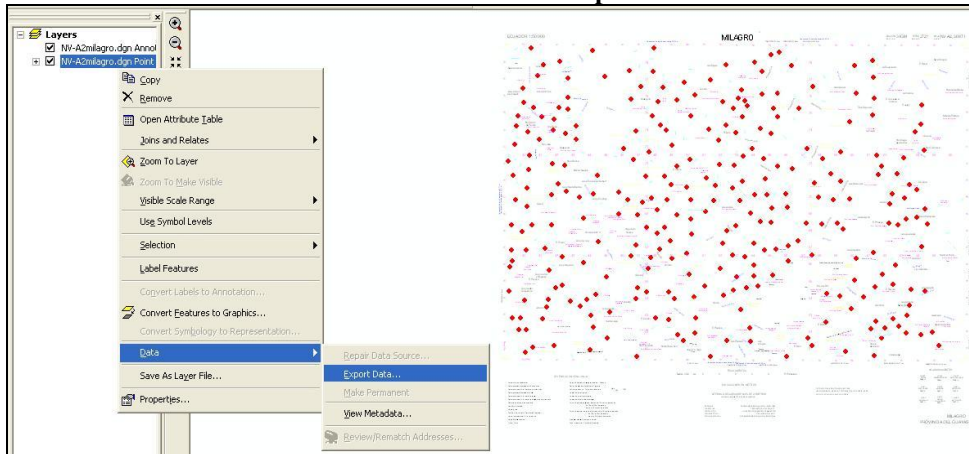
Layers
NV-A2milagro.dgn Annol
NV-A2milagro.dgn Point
Copy
Remove
Open Attribute Table
Joins and Relates
Zoom To Layer
Zoom To Make Visible
Visible Scale Range
Use Symbol Levels
Selection
Label Features
Convert Labels to Annotation...
Convert Features to Graphics...
Convert Symbology to Representation...
Data
Save As Layer File...
Properties...
Repair Data Source...
Export Data...
Make Permanent
View Metadata...
Review/Rematch Addresses...
MILAGRO
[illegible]